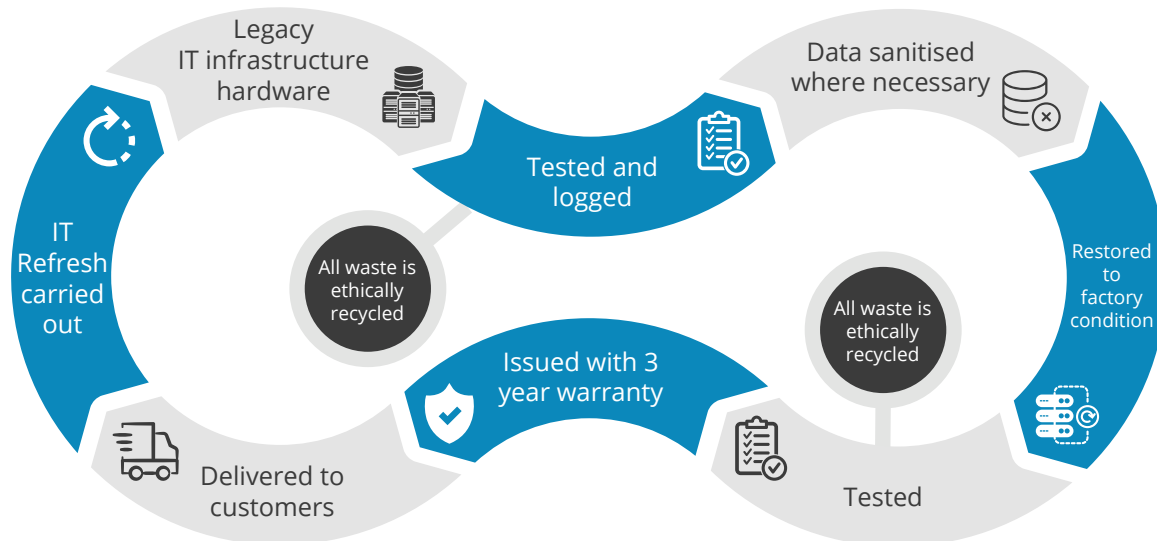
Legacy IT infrastructure hardware

Tested and logged

Data sanitised where necessary

Restored to factory condition

IT Refresh carried out

All waste is ethically recycled

All waste is ethically recycled

Issued with 3 year warranty

Delivered to customers

Tested